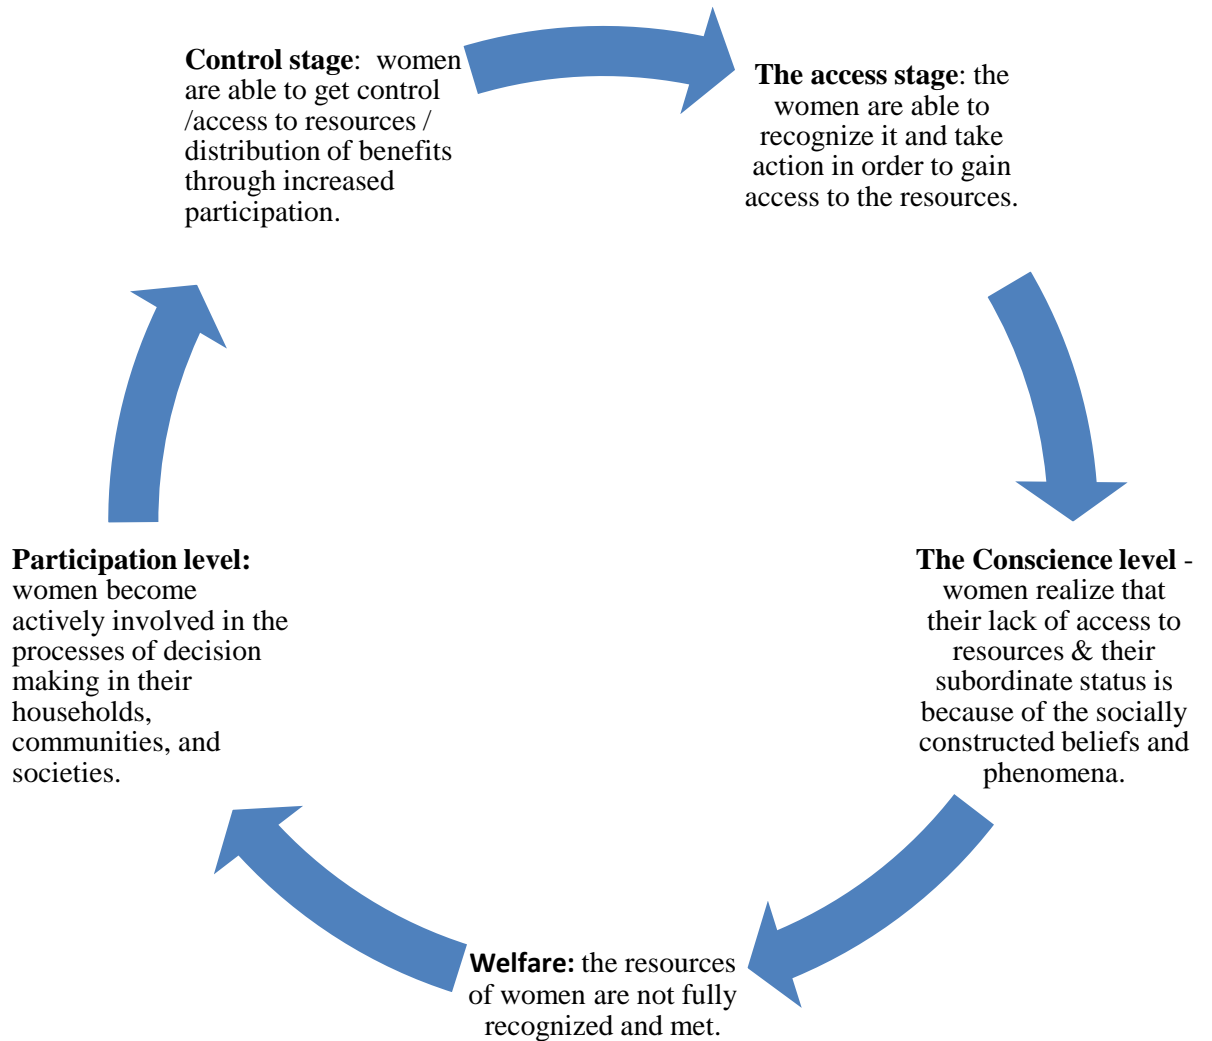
**Control stage**: women are able to get control /access to resources / distribution of benefits through increased participation.

**The access stage**: the women are able to recognize it and take action in order to gain access to the resources.

**The Conscience level** - women realize that their lack of access to resources & their subordinate status is because of the socially constructed beliefs and phenomena.

**Welfare:** the resources of women are not fully recognized and met.

**Participation level:** women become actively involved in the processes of decision making in their households, communities, and societies.